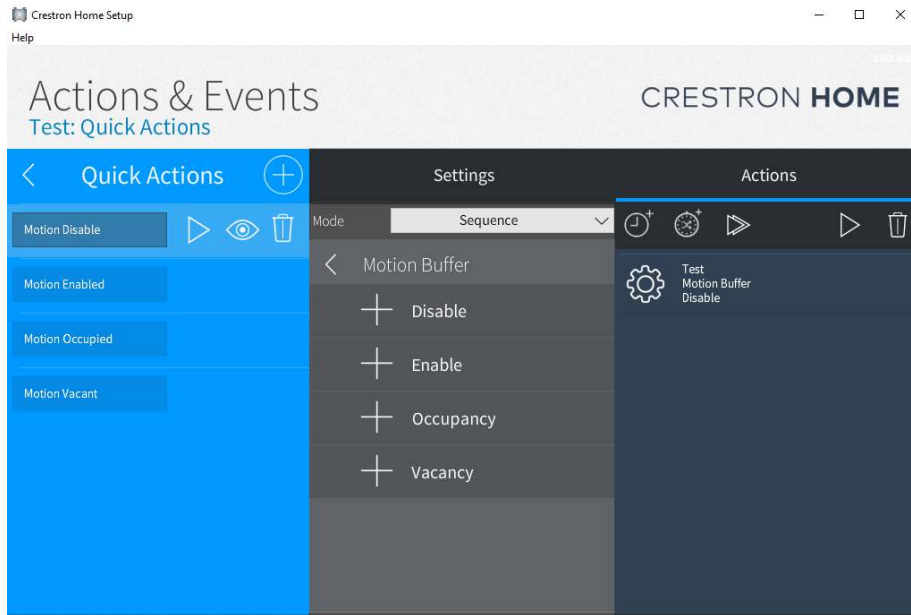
Crestron Home Setup
Help

Actions & Events
Test: Quick Actions

CRESTRON HOME

Quick Actions

Motion Disable

Motion Enabled

Motion Occupied

Motion Vacant

Settings

Mode Sequence

Motion Buffer

Disable

Enable

Occupancy

Vacancy

Actions

Test
Motion Buffer
Disable